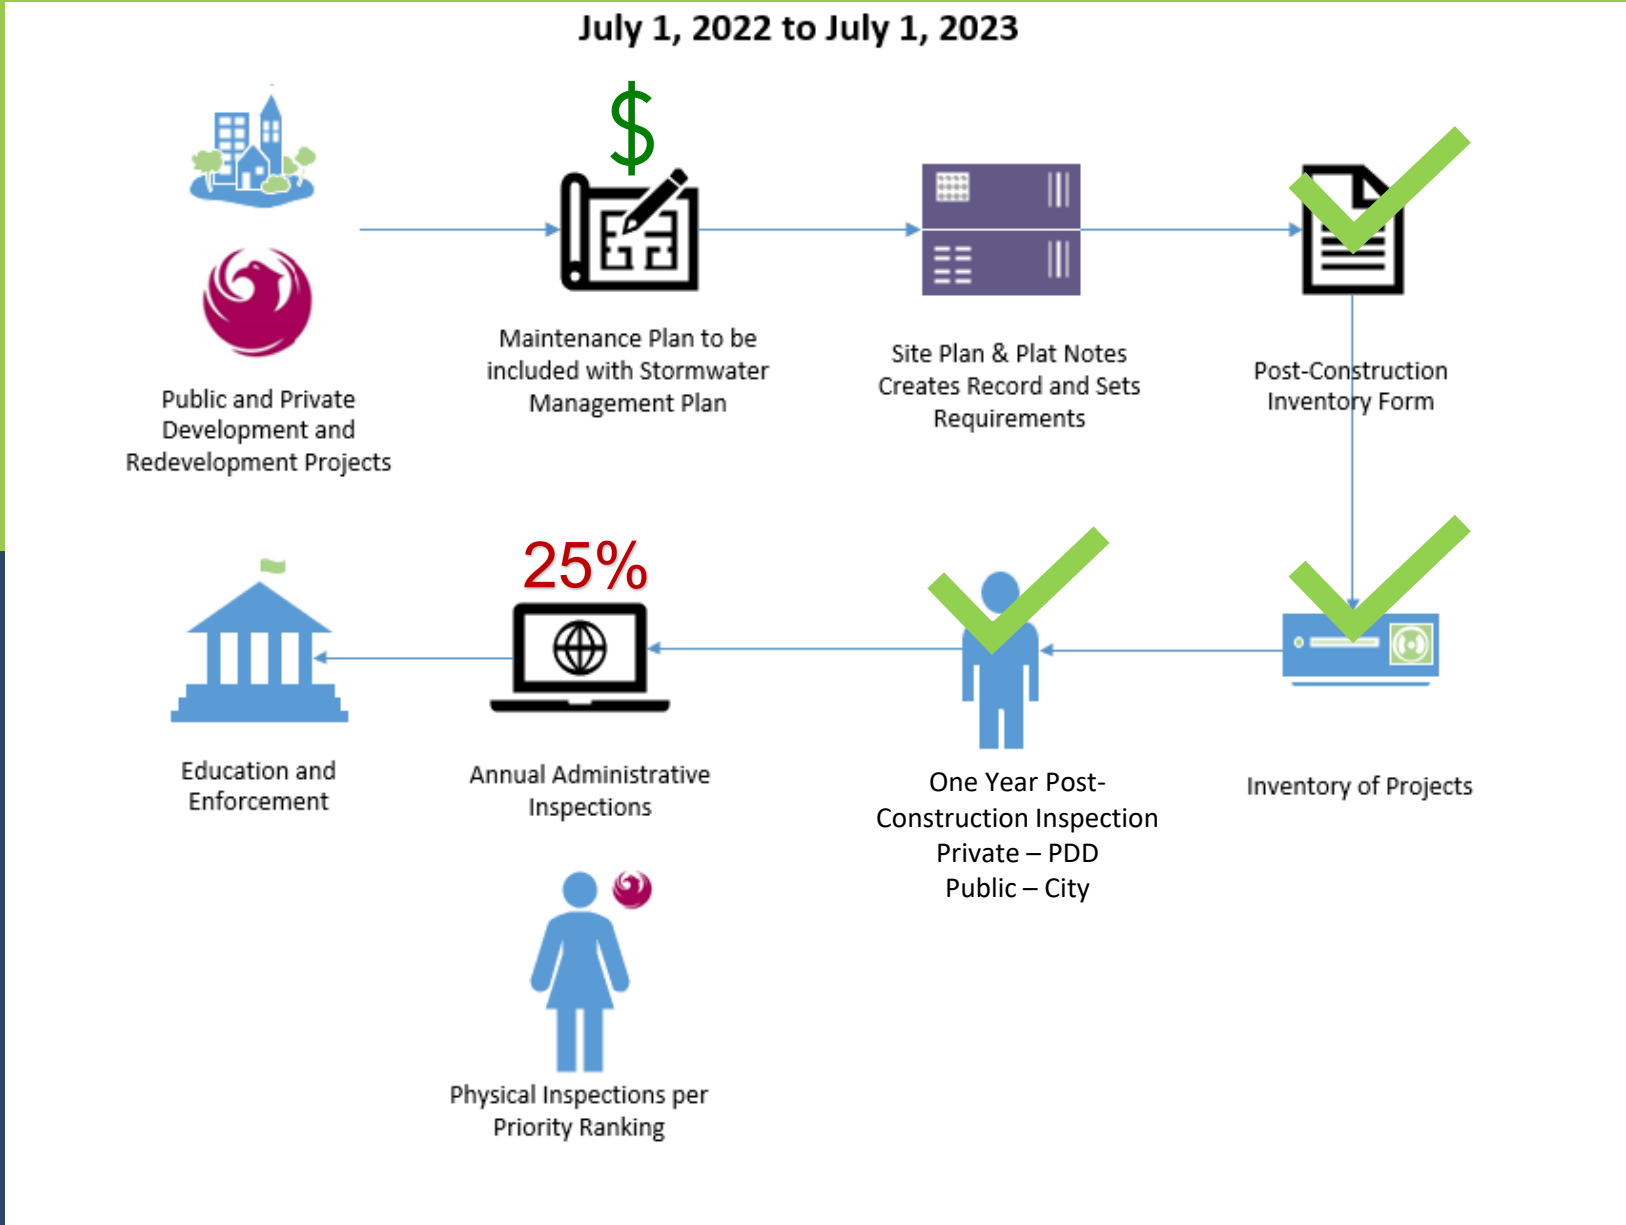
July 1, 2022 to July 1, 2023

Public and Private Development and Redevelopment Projects

$

Maintenance Plan to be included with Stormwater Management Plan

Site Plan & Plat Notes Creates Record and Sets Requirements

Post-Construction Inventory Form

Inventory of Projects

One Year Post-Construction Inspection
Private – PDD
Public – City

25%

Annual Administrative Inspections

Education and Enforcement

Physical Inspections per Priority Ranking